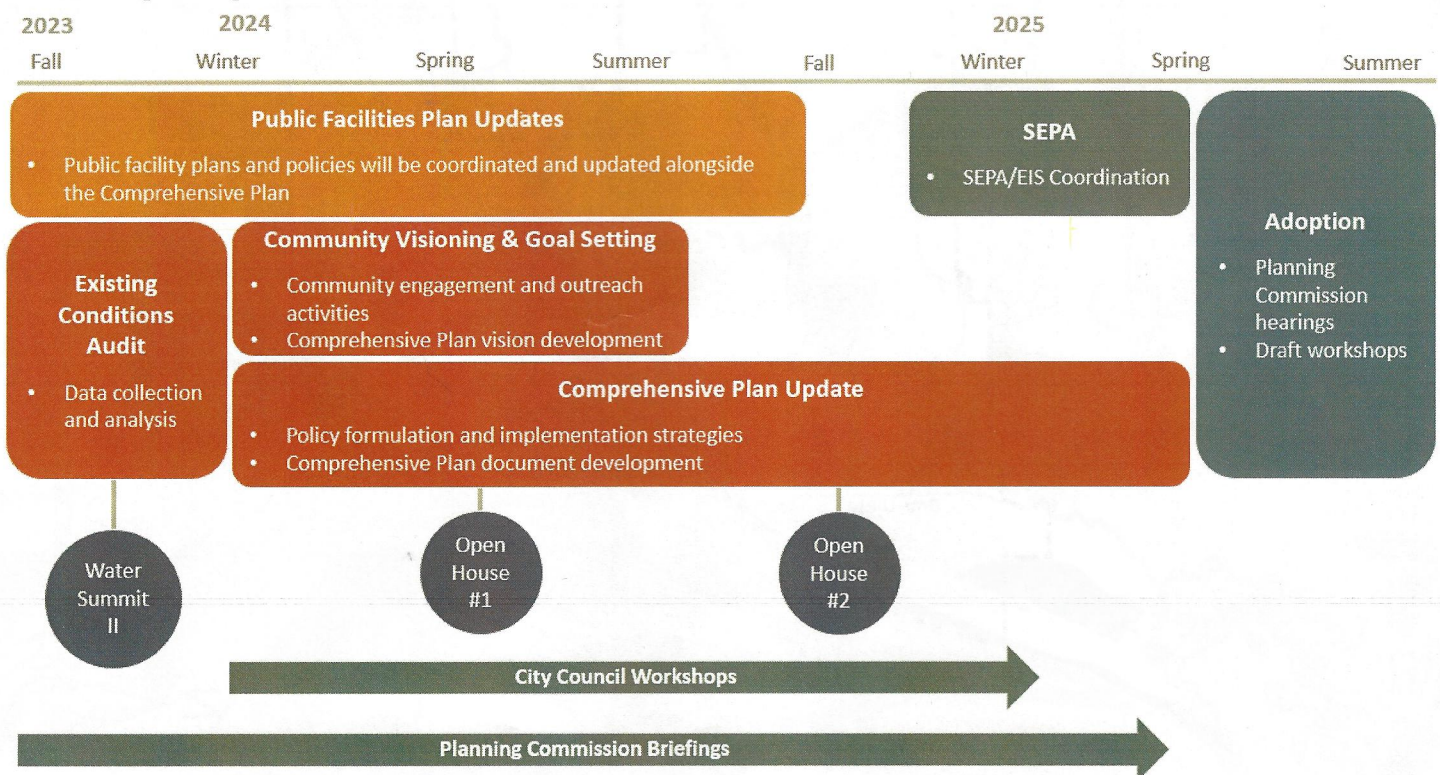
2023 2024 2025

Fall Winter Spring Summer Fall Winter Spring Summer

Public Facilities Plan Updates

- Public facility plans and policies will be coordinated and updated alongside the Comprehensive Plan

SEPA

- SEPA/EIS Coordination

Adoption

- Planning Commission hearings
- Draft workshops

Existing Conditions Audit

- Data collection and analysis

Community Visioning & Goal Setting

- Community engagement and outreach activities
- Comprehensive Plan vision development

Comprehensive Plan Update

- Policy formulation and implementation strategies
- Comprehensive Plan document development

Water Summit II

Open House #1

Open House #2

City Council Workshops

Planning Commission Briefings